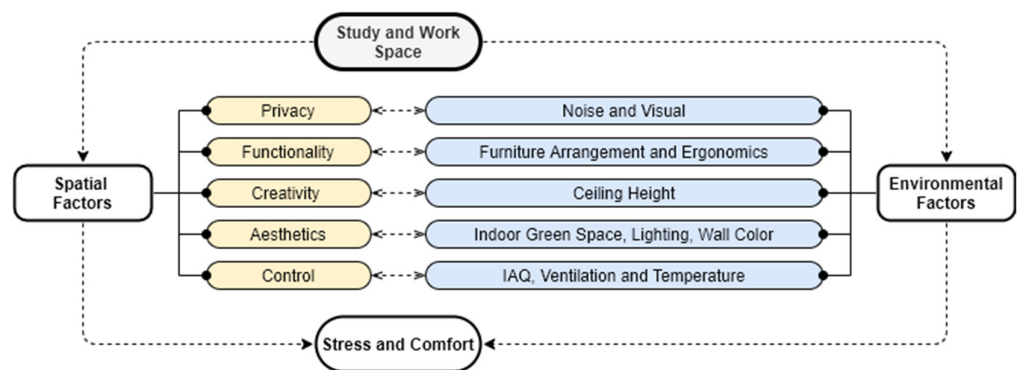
Study and Work Space

Spatial Factors

Privacy
Functionality
Creativity
Aesthetics
Control

Noise and Visual
Furniture Arrangement and Ergonomics
Ceiling Height
Indoor Green Space, Lighting, Wall Color
IAQ, Ventilation and Temperature

Environmental Factors

Stress and Comfort